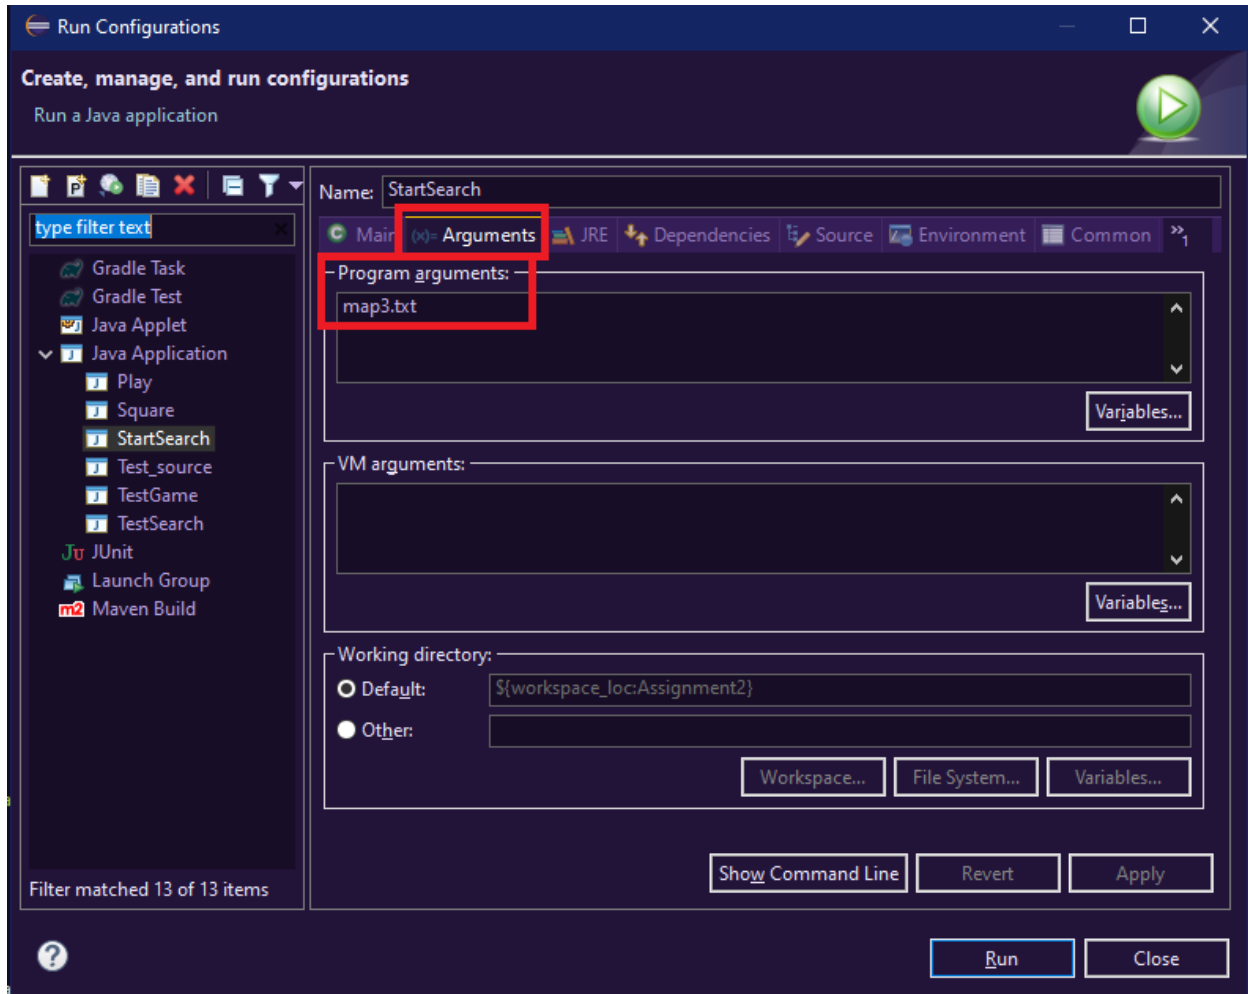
Run Configurations

Create, manage, and run configurations

Run a Java application

type filter text

Gradle Task
Gradle Test
Java Applet
Java Application
Play
Square
StartSearch
Test_source
TestGame
TestSearch
JUnit
Launch Group
Maven Build

Filter matched 13 of 13 items

Name: StartSearch

Main | Arguments | JRE | Dependencies | Source | Environment | Common | »1

Program arguments:

map3.txt

Variables...

VM arguments:

Variables...

Working directory:

Default: ${workspace_loc:Assignment2}

Other:

Workspace... | File System... | Variables...

Show Command Line | Revert | Apply

Run | Close